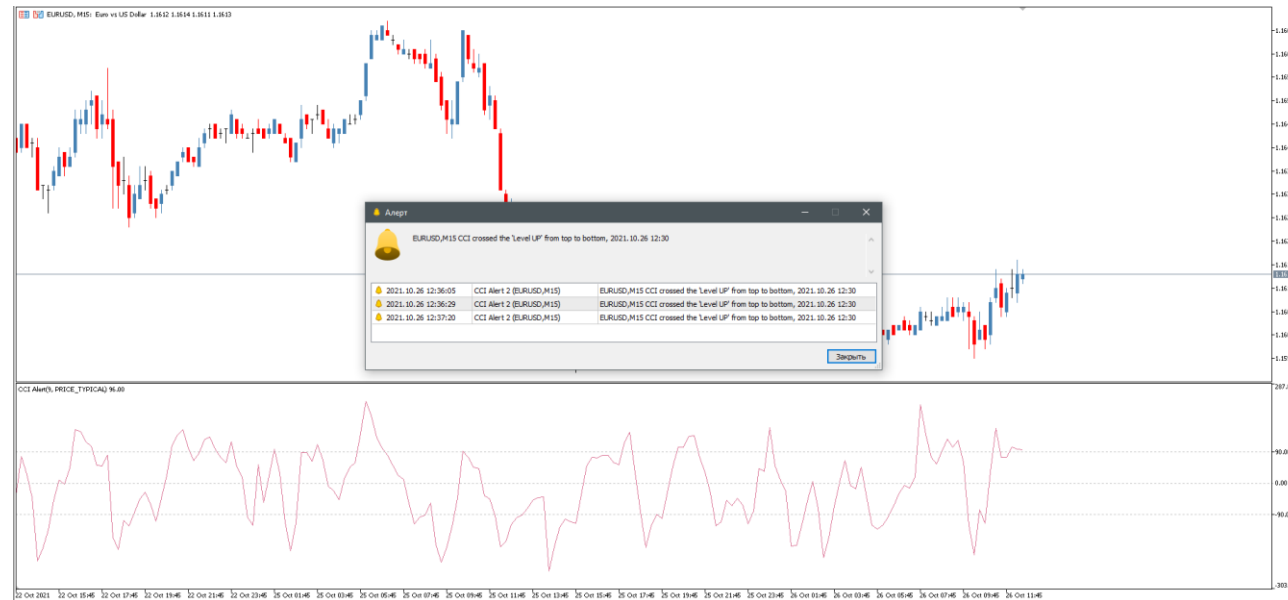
EURUSD, M15: Euro vs US Dollar 1.1612 1.1614 1.1611 1.1613

Алерт

EURUSD,M15 CCI crossed the 'Level UP' from top to bottom, 2021.10.26 12:30

| | | |
|---|---|---|
| 2021.10.26 12:36:05 | CCI Alert 2 (EURUSD,M15) | EURUSD,M15 CCI crossed the 'Level UP' from top to bottom, 2021.10.26 12:30 |
| 2021.10.26 12:36:29 | CCI Alert 2 (EURUSD,M15) | EURUSD,M15 CCI crossed the 'Level UP' from top to bottom, 2021.10.26 12:30 |
| 2021.10.26 12:37:20 | CCI Alert 2 (EURUSD,M15) | EURUSD,M15 CCI crossed the 'Level UP' from top to bottom, 2021.10.26 12:30 |

Закрыть

CCI Alert(9, PRICE_TYPICAL) 96.00

1.16
1.16
1.16
1.16
1.16
1.16
1.16
1.16
1.16
1.16
1.16
1.16
1.16
1.16
1.16
1.16
1.15
207
90.0
0.00
-90.0
-303

22 Oct 2021 22 Oct 15:45 22 Oct 17:45 22 Oct 19:45 22 Oct 21:45 22 Oct 23:45 25 Oct 01:45 25 Oct 03:45 25 Oct 05:45 25 Oct 07:45 25 Oct 09:45 25 Oct 11:45 25 Oct 13:45 25 Oct 15:45 25 Oct 17:45 25 Oct 19:45 25 Oct 21:45 25 Oct 23:45 26 Oct 01:45 26 Oct 03:45 26 Oct 05:45 26 Oct 07:45 26 Oct 09:45 26 Oct 11:45